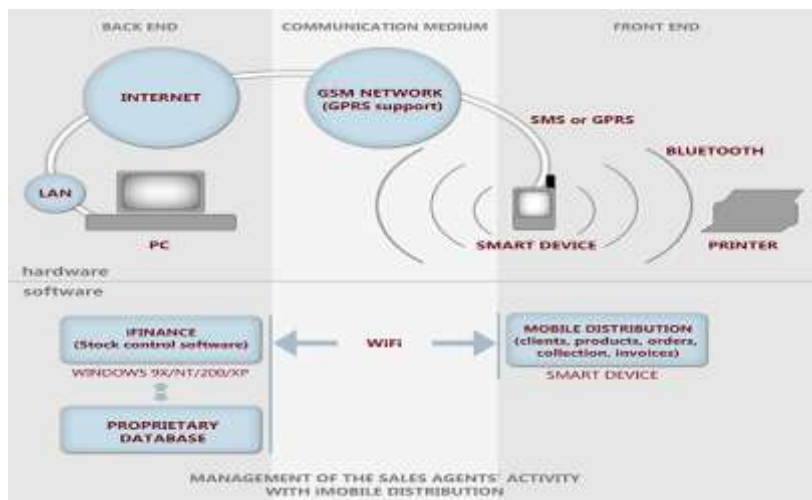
BACK END

COMMUNICATION MEDIUM

FRONT END

INTERNET

GSM NETWORK (GPRS support)

SMS or GPRS

BLUETOOTH

LAN

PC

SMART DEVICE

PRINTER

hardware

software

iFINANCE (Stock control software)

WINDOWS 9X/NT/200/XP

WiFi

MOBILE DISTRIBUTION (clients, products, orders, collection, invoices)

SMART DEVICE

PROPRIETARY DATABASE

MANAGEMENT OF THE SALES AGENTS' ACTIVITY WITH iMOBILE DISTRIBUTION